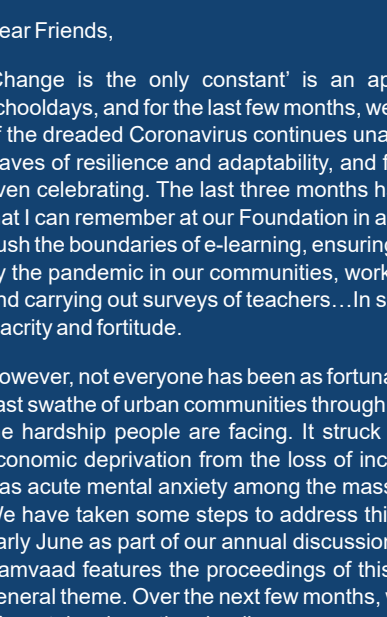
ear Friends,

Change is the only constant' is an ap chooldays, and for the last few months, we f the dreaded Coronavirus continues una aves of resilience and adaptability, and f ven celebrating. The last three months h at I can remember at our Foundation in a ush the boundaries of e-learning, ensuring y the pandemic in our communities, work nd carrying out surveys of teachers…In s acrity and fortitude.

owever, not everyone has been as fortuna ast swathe of urban communities through e hardship people are facing. It struck conomic deprivation from the loss of inc as acute mental anxiety among the mass We have taken some steps to address thi arly June as part of our annual discussion amvaad features the proceedings of this eneral theme. Over the next few months, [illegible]